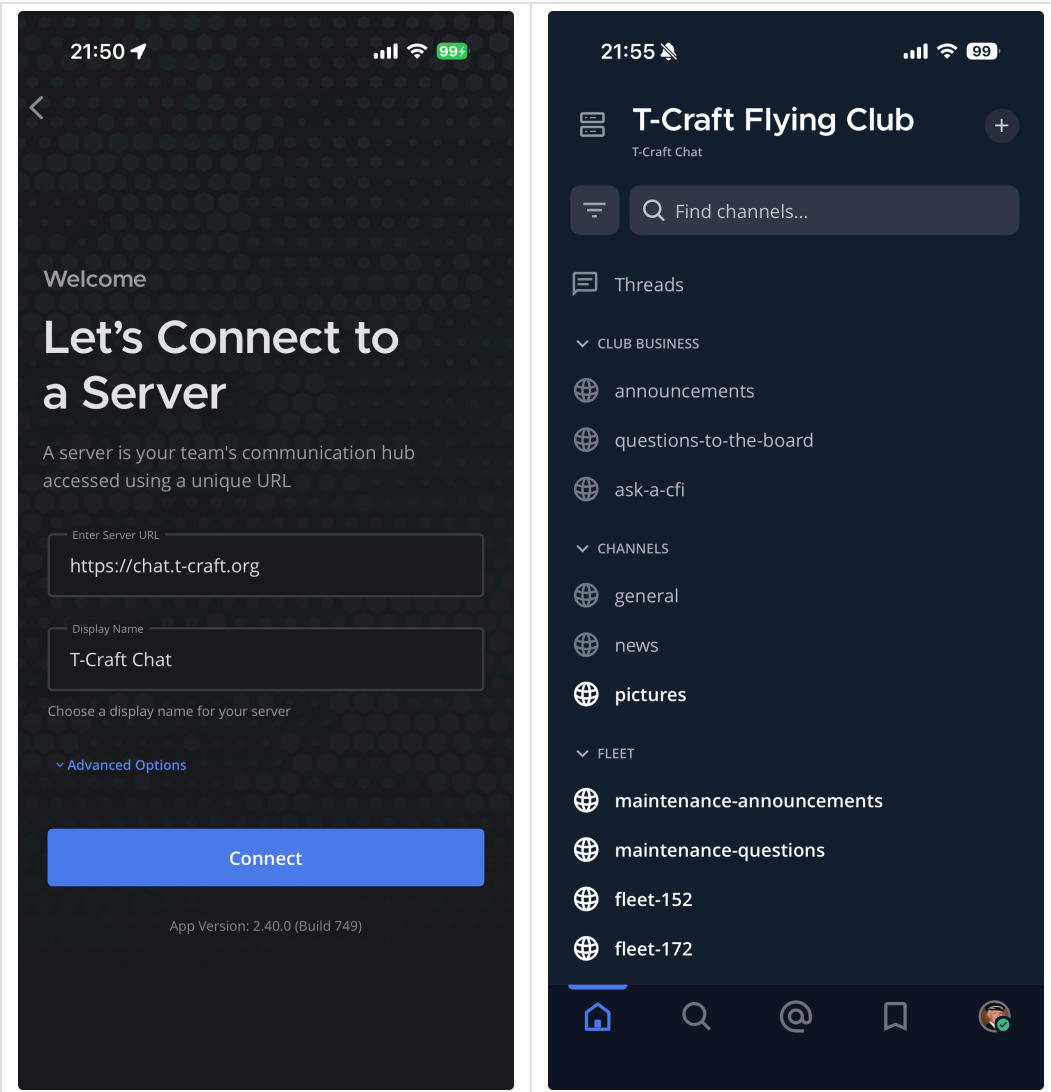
21:50

99

Welcome

Let’s Connect to a Server

A server is your team's communication hub accessed using a unique URL

Enter Server URL
https://chat.t-craft.org

Display Name
T-Craft Chat

Choose a display name for your server

Advanced Options

Connect

App Version: 2.40.0 (Build 749)

21:55

99

T-Craft Flying Club
T-Craft Chat

Find channels...

Threads

CLUB BUSINESS
announcements
questions-to-the-board
ask-a-cfi

CHANNELS
general
news
pictures

FLEET
maintenance-announcements
maintenance-questions
fleet-152
fleet-172